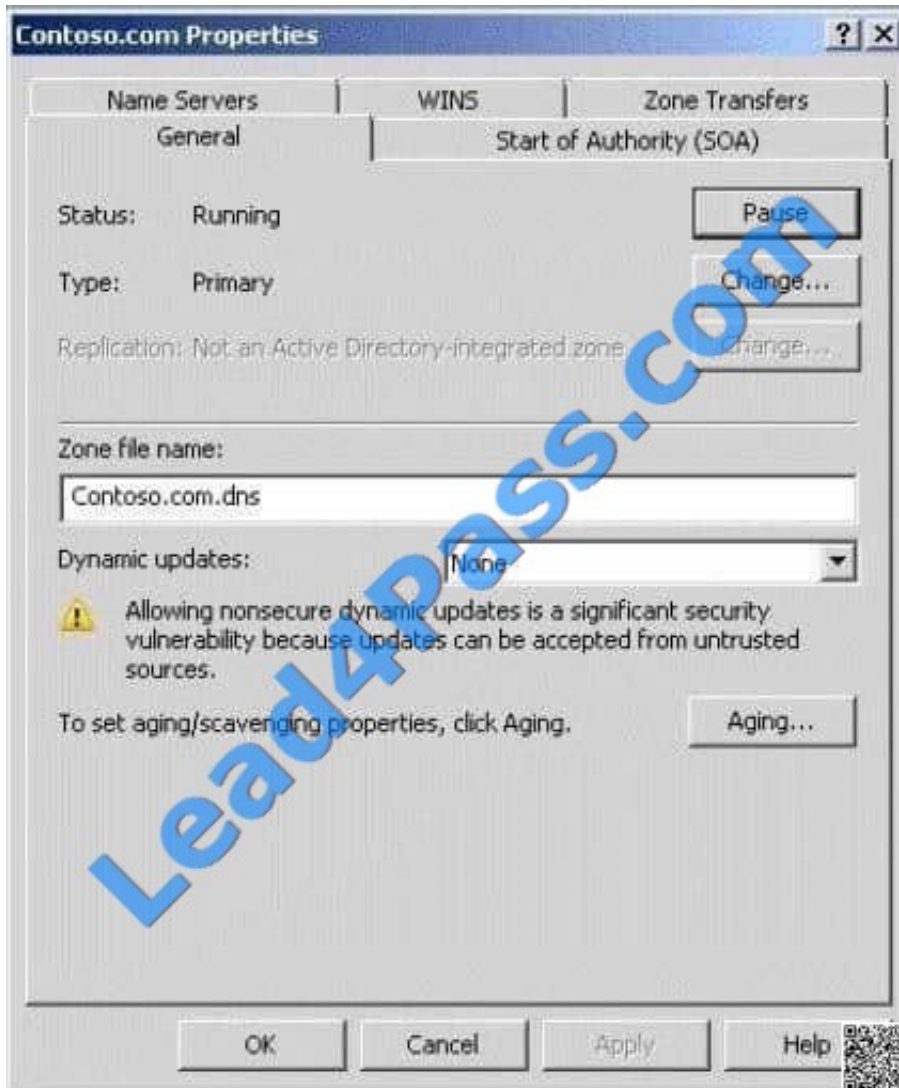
Contoso.com Properties ? X

Name Servers | WINS | Zone Transfers
General | Start of Authority (SOA)

Status: Running Pause

Type: Primary Change...

Replication: Not an Active Directory-integrated zone Change...

Zone file name:

Contoso.com.dns

Dynamic updates: None

Allowing nonsecure dynamic updates is a significant security vulnerability because updates can be accepted from untrusted sources.

To set aging/scavenging properties, click Aging. Aging...

Lead4Pass.com

OK Cancel Apply Help